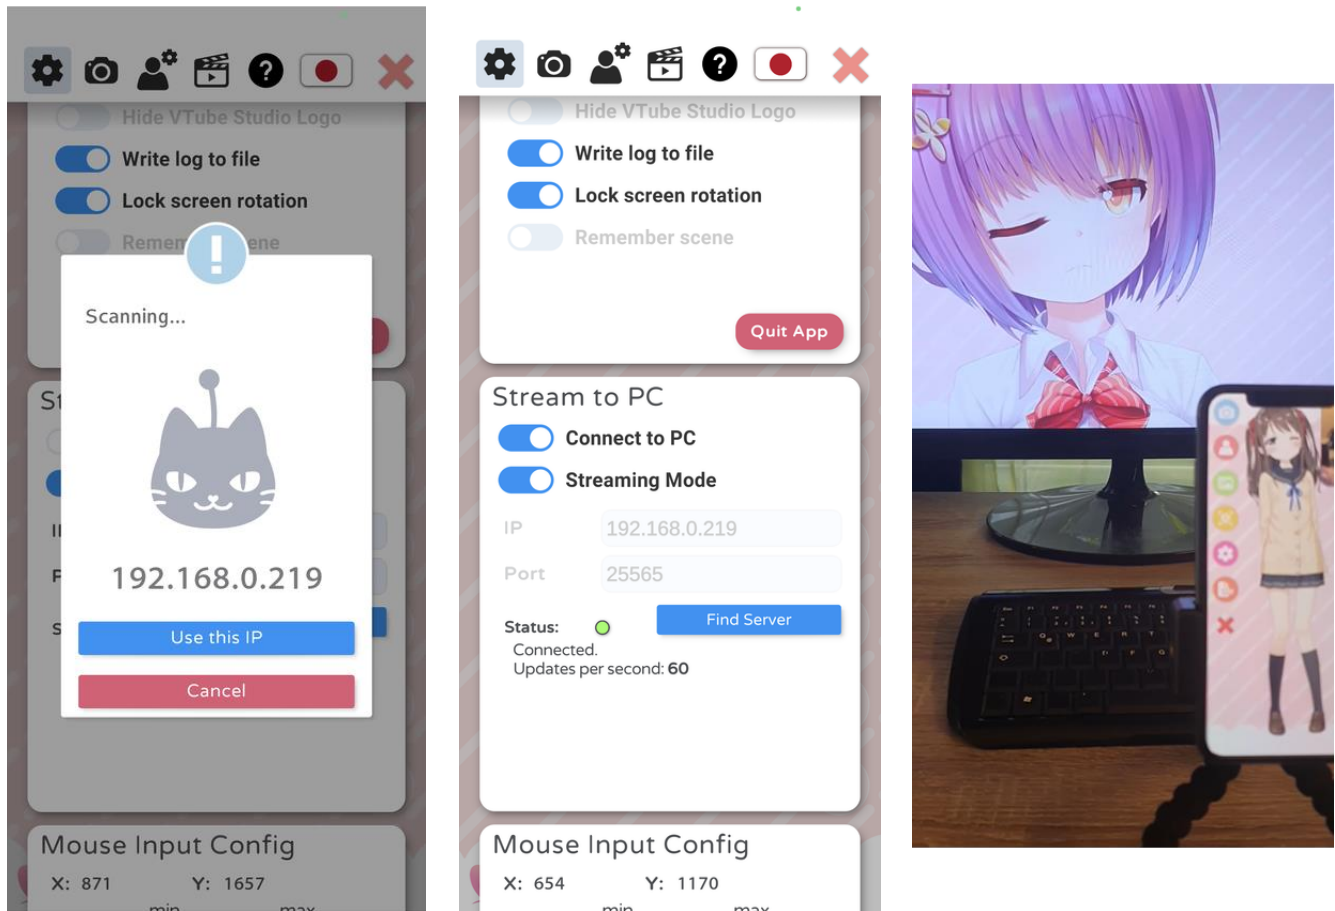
Hide VTube Studio Logo
Write log to file
Lock screen rotation
Remem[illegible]ene

Scanning...

192.168.0.219

Use this IP

Cancel

St
I
P
S

Mouse Input Config
X: 871 Y: 1657
min max

Hide VTube Studio Logo
Write log to file
Lock screen rotation
Remember scene

Quit App

Stream to PC
Connect to PC
Streaming Mode
IP 192.168.0.219
Port 25565
Status:
Connected.
Updates per second: 60
Find Server

Mouse Input Config
X: 654 Y: 1170
min max